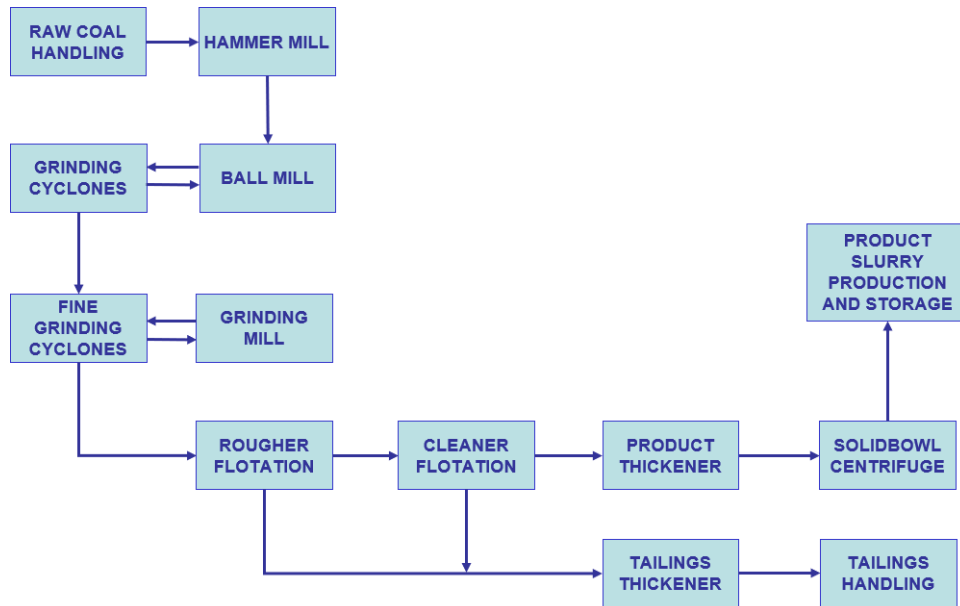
RAW COAL HANDLING

HAMMER MILL

GRINDING CYCLONES

BALL MILL

FINE GRINDING CYCLONES

GRINDING MILL

PRODUCT SLURRY PRODUCTION AND STORAGE

ROUGHER FLOTATION

CLEANER FLOTATION

PRODUCT THICKENER

SOLIDBOWL CENTRIFUGE

TAILINGS THICKENER

TAILINGS HANDLING